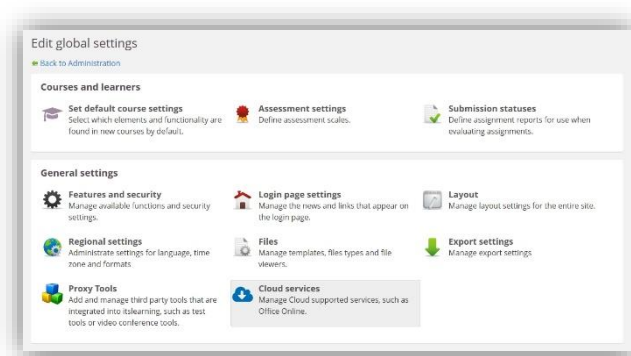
Edit global settings

Back to Administration

Courses and learners

Set default course settings
Select which elements and functionality are found in new courses by default.

Assessment settings
Define assessment scales.

Submission statuses
Define assignment reports for use when evaluating assignments.

General settings

Features and security
Manage available functions and security settings.

Login page settings
Manage the news and links that appear on the login page.

Layout
Manage layout settings for the entire site.

Regional settings
Administrate settings for language, time zone and formats

Files
Manage templates, files types and file viewers.

Export settings
Manage export settings

Proxy Tools
Add and manage third party tools that are integrated into itslearning, such as test tools or video conference tools.

Cloud services
Manage Cloud supported services, such as Office Online.